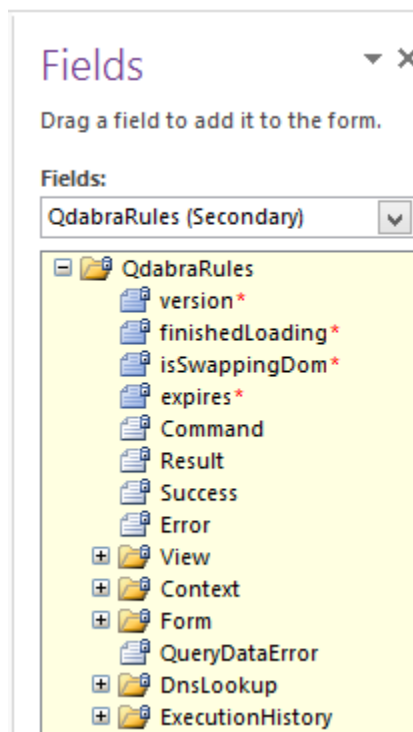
Fields

Drag a field to add it to the form.

Fields:

QdabraRules (Secondary)

QdabraRules
version*
finishedLoading*
isSwappingDom*
expires*
Command
Result
Success
Error
View
Context
Form
QueryDataError
DnsLookup
ExecutionHistory